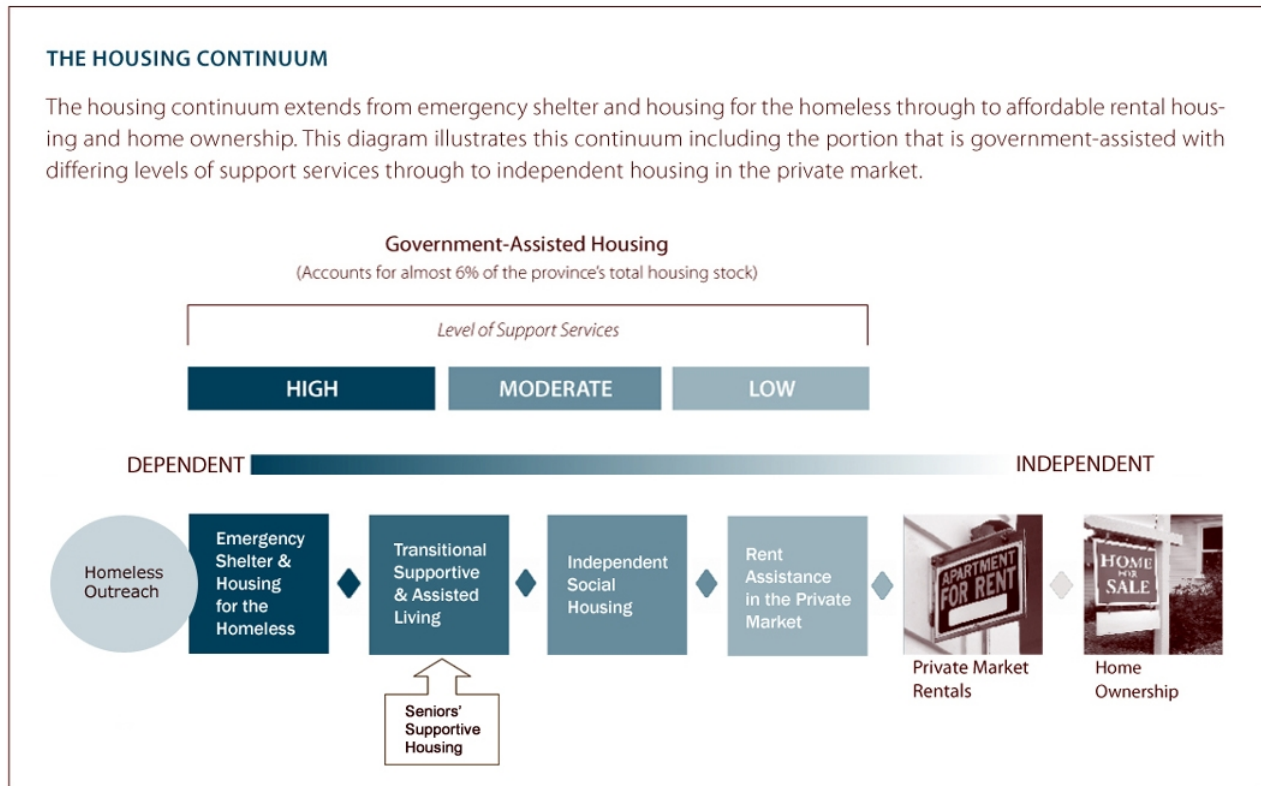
THE HOUSING CONTINUUM

The housing continuum extends from emergency shelter and housing for the homeless through to affordable rental housing and home ownership. This diagram illustrates this continuum including the portion that is government-assisted with differing levels of support services through to independent housing in the private market.

Government-Assisted Housing
(Accounts for almost 6% of the province's total housing stock)

Level of Support Services

HIGH
MODERATE
LOW

DEPENDENT
INDEPENDENT

Homeless Outreach

Emergency Shelter & Housing for the Homeless

Transitional Supportive & Assisted Living

Seniors' Supportive Housing

Independent Social Housing

Rent Assistance in the Private Market

APARTMENT FOR RENT

Private Market Rentals

HOME FOR SALE

Home Ownership